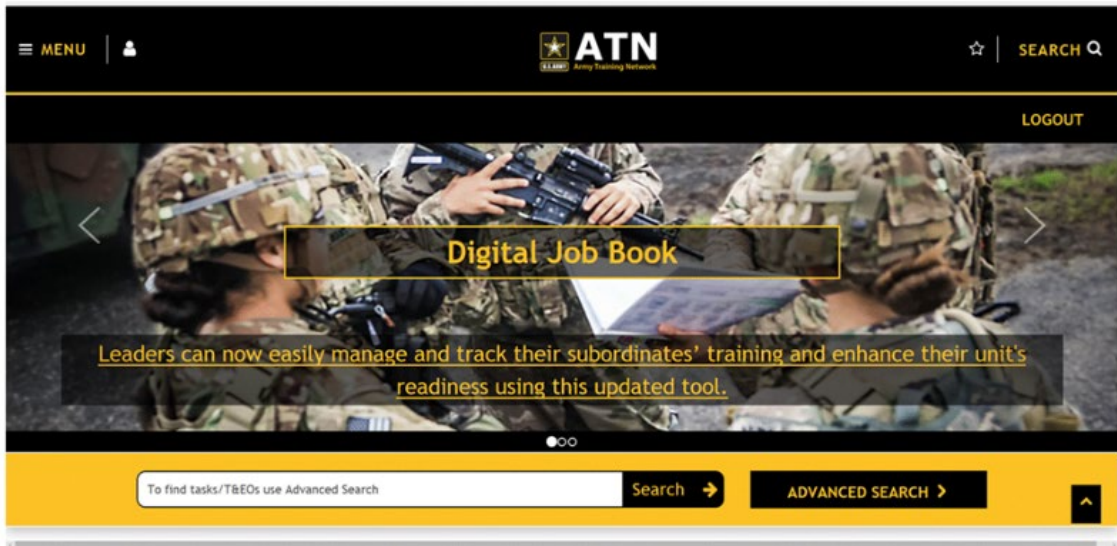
MENU

U.S. ARMY ATN Army Training Network

SEARCH

LOGOUT

Digital Job Book

Leaders can now easily manage and track their subordinates' training and enhance their unit's readiness using this updated tool.

To find tasks/T&EOs use Advanced Search

Search

ADVANCED SEARCH